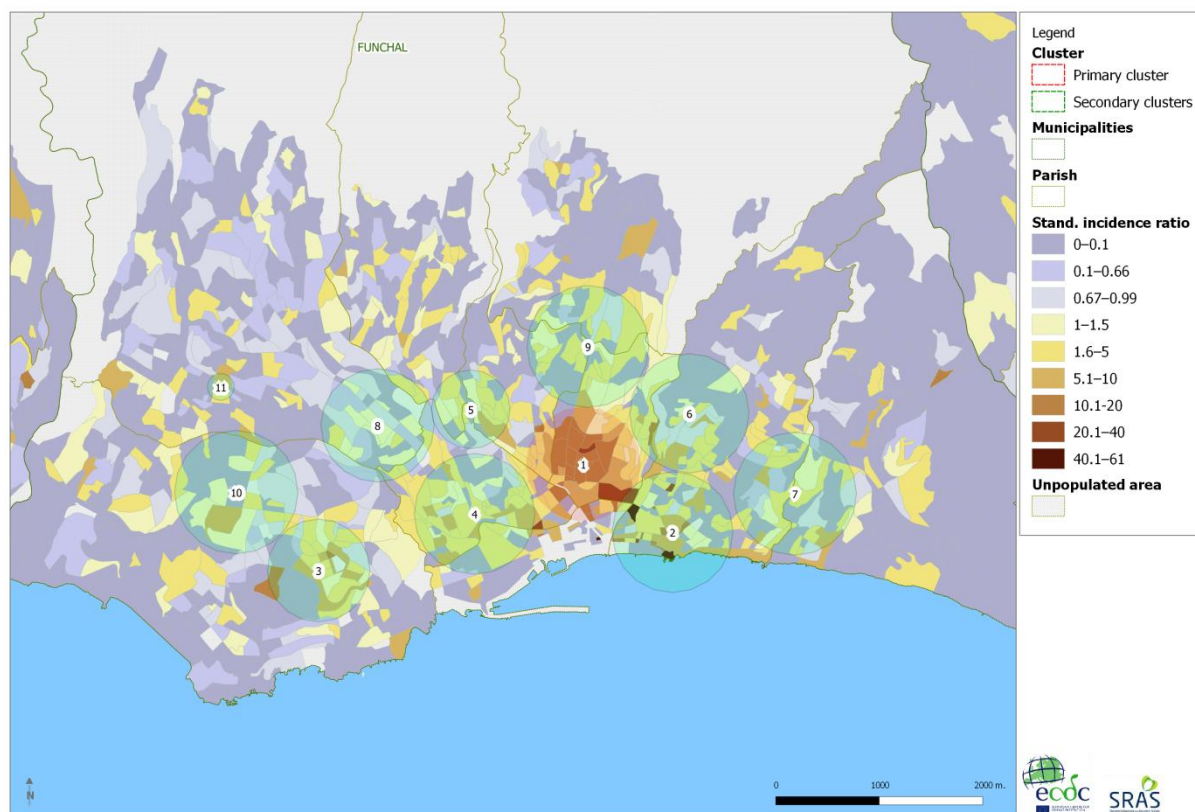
FUNCHAL

9
11
5
6
8
1
10
7
4
2
3

N

0 1000 2000 m.

Legend
Cluster
Primary cluster
Secondary clusters
Municipalities
Parish
Stand. incidence ratio
0–0.1
0.1–0.66
0.67–0.99
1–1.5
1.6–5
5.1–10
10.1–20
20.1–40
40.1–61
Unpopulated area

ecdc
SRAS